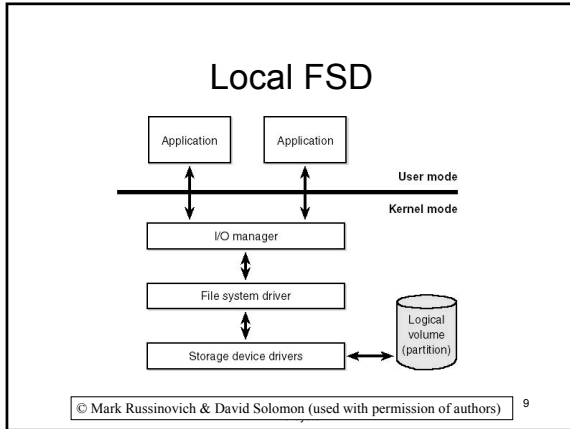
Local FSD

Application

Application

User mode

Kernel mode

I/O manager

File system driver

Logical volume (partition)

Storage device drivers

© Mark Russinovich & David Solomon (used with permission of authors)

9